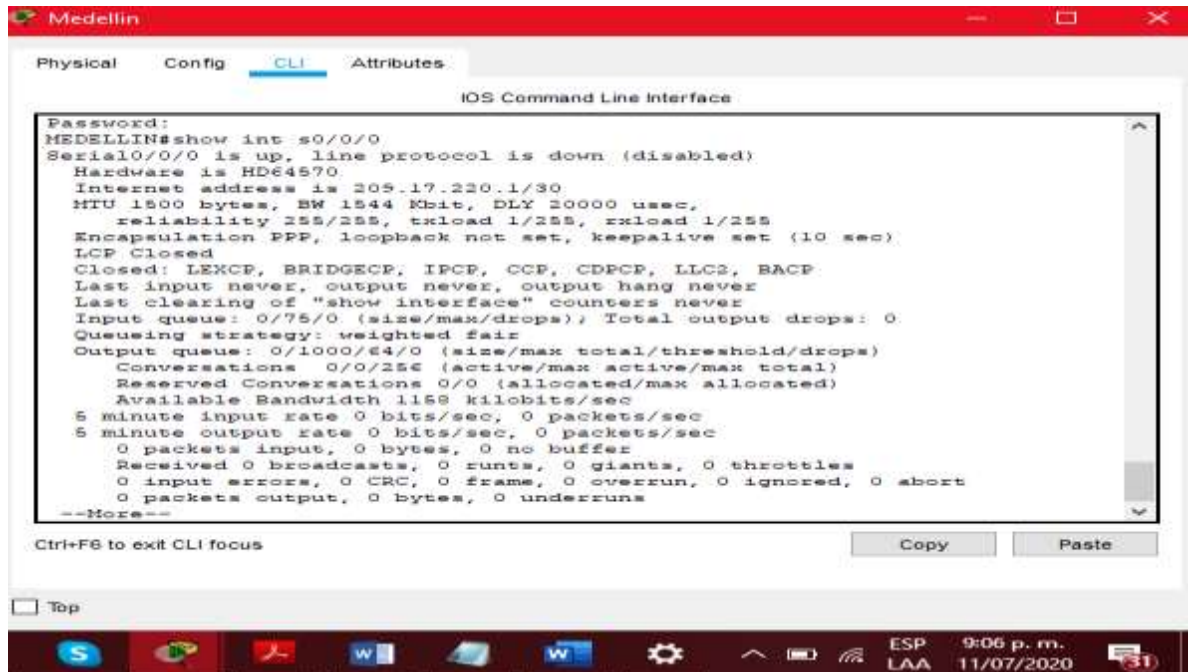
Medellin

Physical Config CLI Attributes

IOS Command Line Interface

Password:
MEDELLIN#show int s0/0/0
Serial0/0/0 is up, line protocol is down (disabled)
Hardware is HD64570
Internet address is 209.17.220.1/30
MTU 1500 bytes, BW 1544 Kbit, DLY 20000 usec,
reliability 255/255, txload 1/255, rxload 1/255
Encapsulation PPP, loopback not set, keepalive set (10 sec)
LCP Closed
Closed: LEXCP, BRIDGECP, IPCP, CCP, CDPCP, LLC2, BACP
Last input never, output never, output hang never
Last clearing of "show interface" counters never
Input queue: 0/75/0 (size/max/drops); Total output drops: 0
Queueing strategy: weighted fair
Output queue: 0/1000/64/0 (size/max total/threshold/drops)
Conversations 0/0/256 (active/max active/max total)
Reserved Conversations 0/0 (allocated/max allocated)
Available Bandwidth 1158 kilobits/sec
5 minute input rate 0 bits/sec, 0 packets/sec
5 minute output rate 0 bits/sec, 0 packets/sec
0 packets input, 0 bytes, 0 no buffer
Received 0 broadcasts, 0 runts, 0 giants, 0 throttles
0 input errors, 0 CRC, 0 frame, 0 overrun, 0 ignored, 0 abort
0 packets output, 0 bytes, 0 underruns
--More--

Ctrl+F6 to exit CLI focus

Copy Paste

Top

ESP LAA 9:06 p. m. 11/07/2020 31